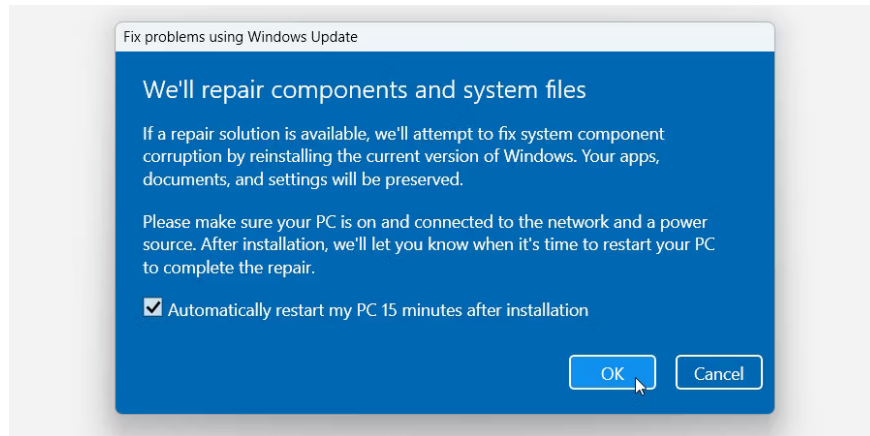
Fix problems using Windows Update

We'll repair components and system files

If a repair solution is available, we'll attempt to fix system component corruption by reinstalling the current version of Windows. Your apps, documents, and settings will be preserved.

Please make sure your PC is on and connected to the network and a power source. After installation, we'll let you know when it's time to restart your PC to complete the repair.

Automatically restart my PC 15 minutes after installation

OK

Cancel